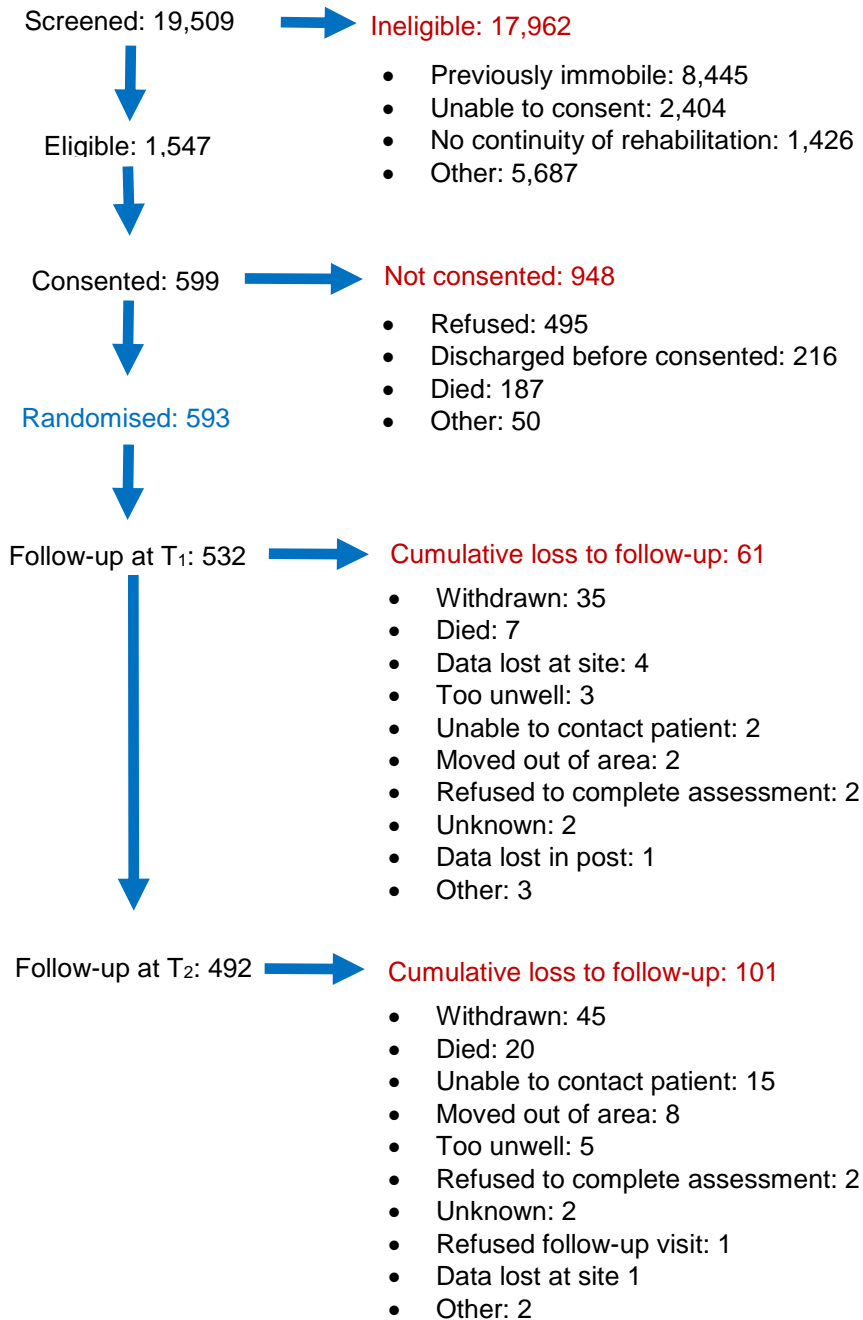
Screened: 19,509

Ineligible: 17,962

- Previously immobile: 8,445
- Unable to consent: 2,404
- No continuity of rehabilitation: 1,426
- Other: 5,687

Eligible: 1,547

Consented: 599

Not consented: 948

- Refused: 495
- Discharged before consented: 216
- Died: 187
- Other: 50

Randomised: 593

Follow-up at $T_1$: 532

Cumulative loss to follow-up: 61

- Withdrawn: 35
- Died: 7
- Data lost at site: 4
- Too unwell: 3
- Unable to contact patient: 2
- Moved out of area: 2
- Refused to complete assessment: 2
- Unknown: 2
- Data lost in post: 1
- Other: 3

Follow-up at $T_2$: 492

Cumulative loss to follow-up: 101

- Withdrawn: 45
- Died: 20
- Unable to contact patient: 15
- Moved out of area: 8
- Too unwell: 5
- Refused to complete assessment: 2
- Unknown: 2
- Refused follow-up visit: 1
- Data lost at site 1
- Other: 2